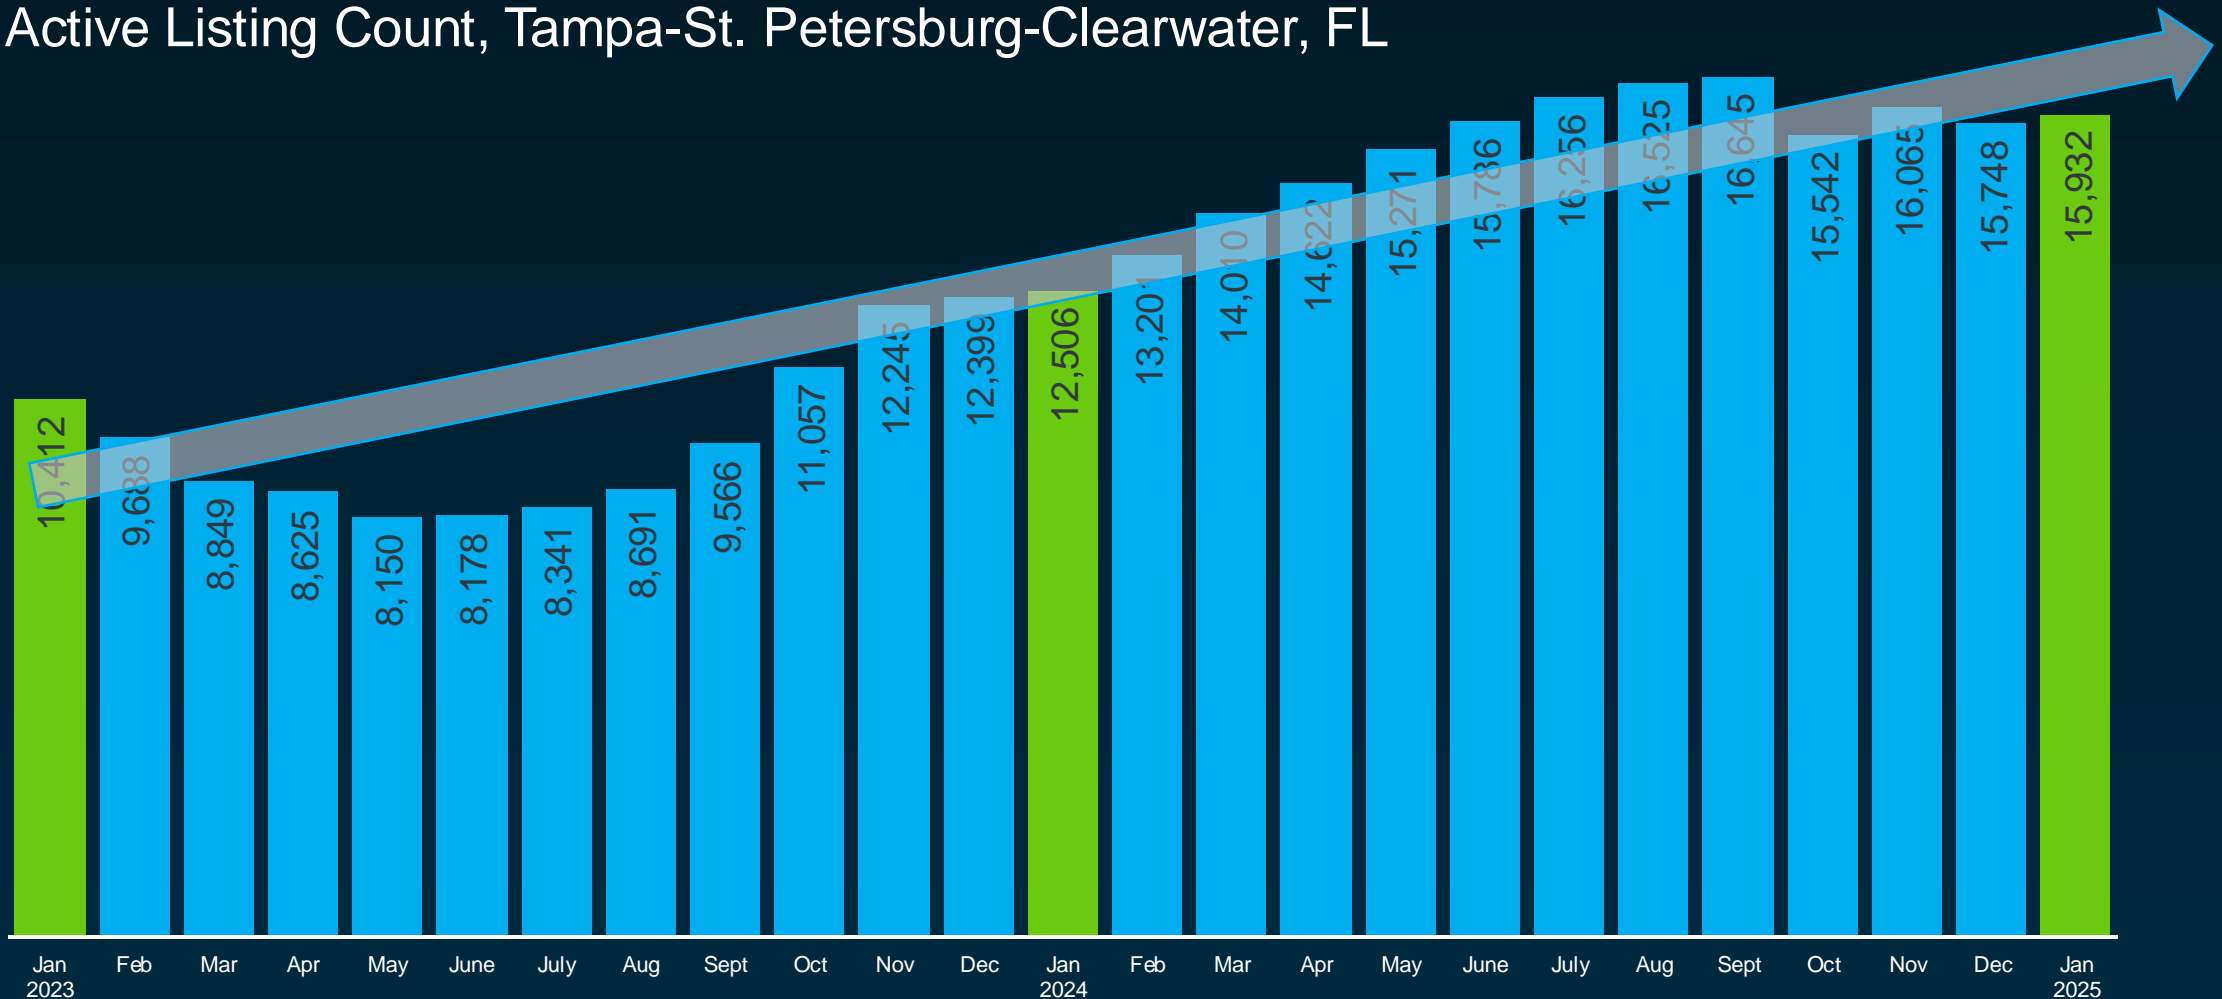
Active Listing Count, Tampa-St. Petersburg-Clearwater, FL

| Month | Count |
|---|---|
| Jan 2023 | 10,412 |
| Feb | 9,688 |
| Mar | 8,849 |
| Apr | 8,625 |
| May | 8,150 |
| June | 8,178 |
| July | 8,341 |
| Aug | 8,691 |
| Sept | 9,566 |
| Oct | 11,057 |
| Nov | 12,245 |
| Dec | 12,399 |
| Jan 2024 | 12,506 |
| Feb | 13,201 |
| Mar | 14,010 |
| Apr | 14,622 |
| May | 15,271 |
| June | 15,786 |
| July | 16,256 |
| Aug | 16,525 |
| Sept | 16,645 |
| Oct | 15,542 |
| Nov | 16,065 |
| Dec | 15,748 |
| Jan 2025 | 15,932 |